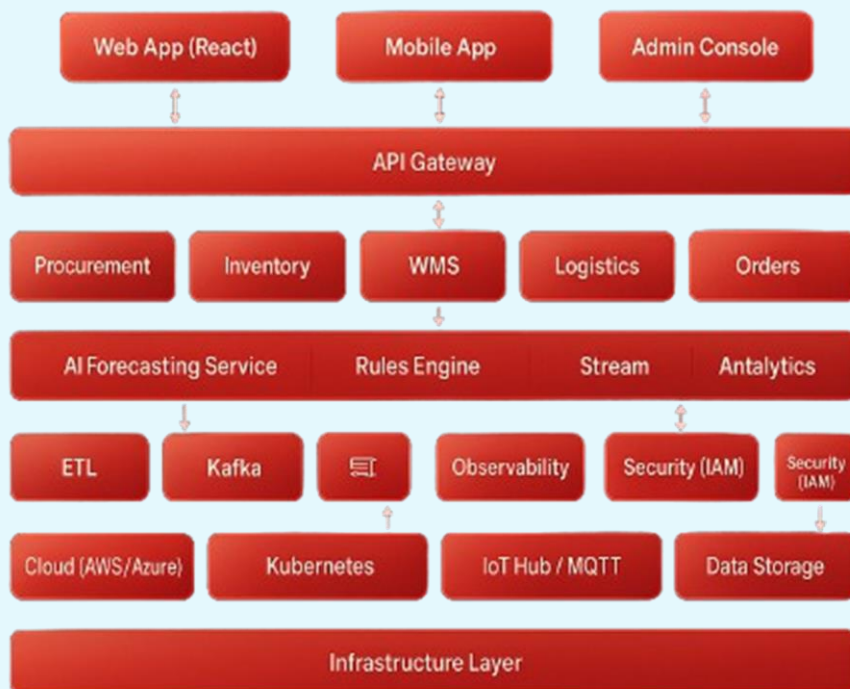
Web App (React)

Mobile App

Admin Console

API Gateway

Procurement

Inventory

WMS

Logistics

Orders

AI Forecasting Service

Rules Engine

Stream

Antalytics

ETL

Kafka

Observability

Security (IAM)

Security (IAM)

Cloud (AWS/Azure)

Kubernetes

IoT Hub / MQTT

Data Storage

Infrastructure Layer